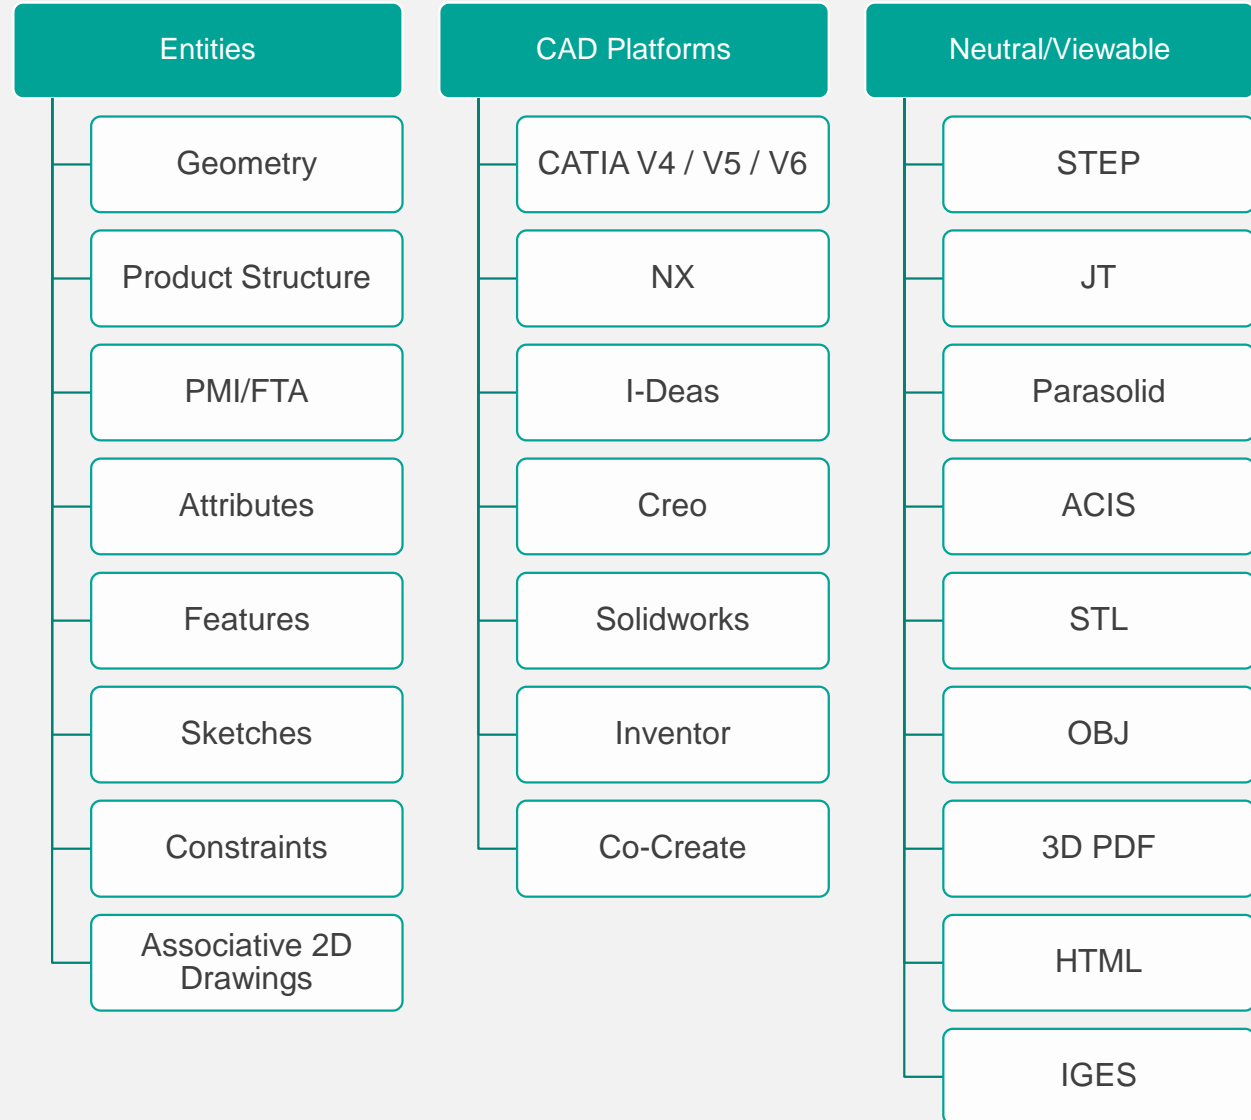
Entities

Geometry

Product Structure

PMI/FTA

Attributes

Features

Sketches

Constraints

Associative 2D Drawings

CAD Platforms

CATIA V4 / V5 / V6

NX

I-Deas

Creo

Solidworks

Inventor

Co-Create

Neutral/Viewable

STEP

JT

Parasolid

ACIS

STL

OBJ

3D PDF

HTML

IGES